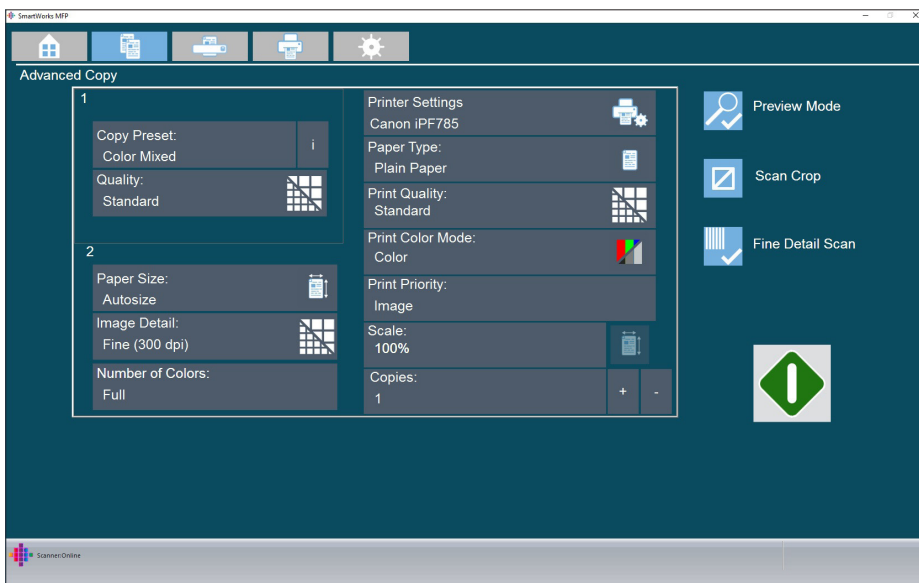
SmartWorks MFP

Advanced Copy

1

Copy Preset:
Color Mixed

i

Quality:
Standard

2

Paper Size:
Autosize

Image Detail:
Fine (300 dpi)

Number of Colors:
Full

Printer Settings
Canon iPF785

Paper Type:
Plain Paper

Print Quality:
Standard

Print Color Mode:
Color

Print Priority:
Image

Scale:
100%

Copies:
1

+

-

Preview Mode

Scan Crop

Fine Detail Scan

ScannerOnline